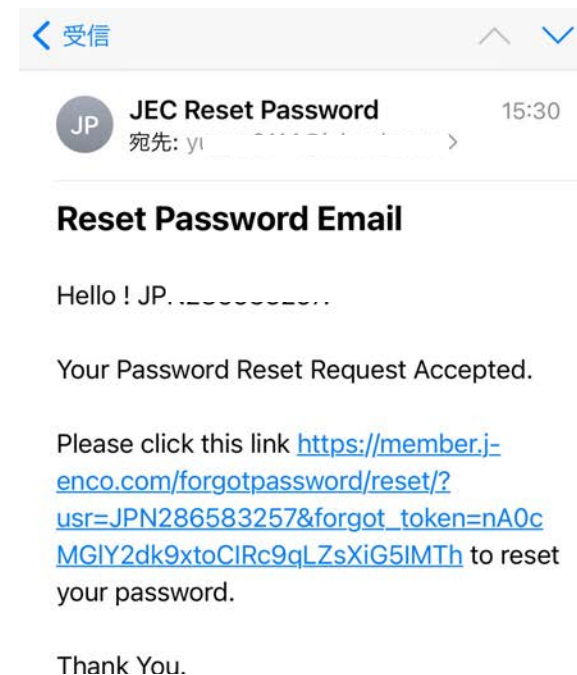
受信

JP JEC Reset Password 15:30
宛先: y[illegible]

Reset Password Email

Hello ! JP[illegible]

Your Password Reset Request Accepted.

Please click this link https://member.j-enco.com/forgotpassword/reset/?usr=JPN286583257&forgot_token=nA0cMGlY2dk9xtoCIRc9qLZsXiG5IMTh to reset your password.

Thank You.